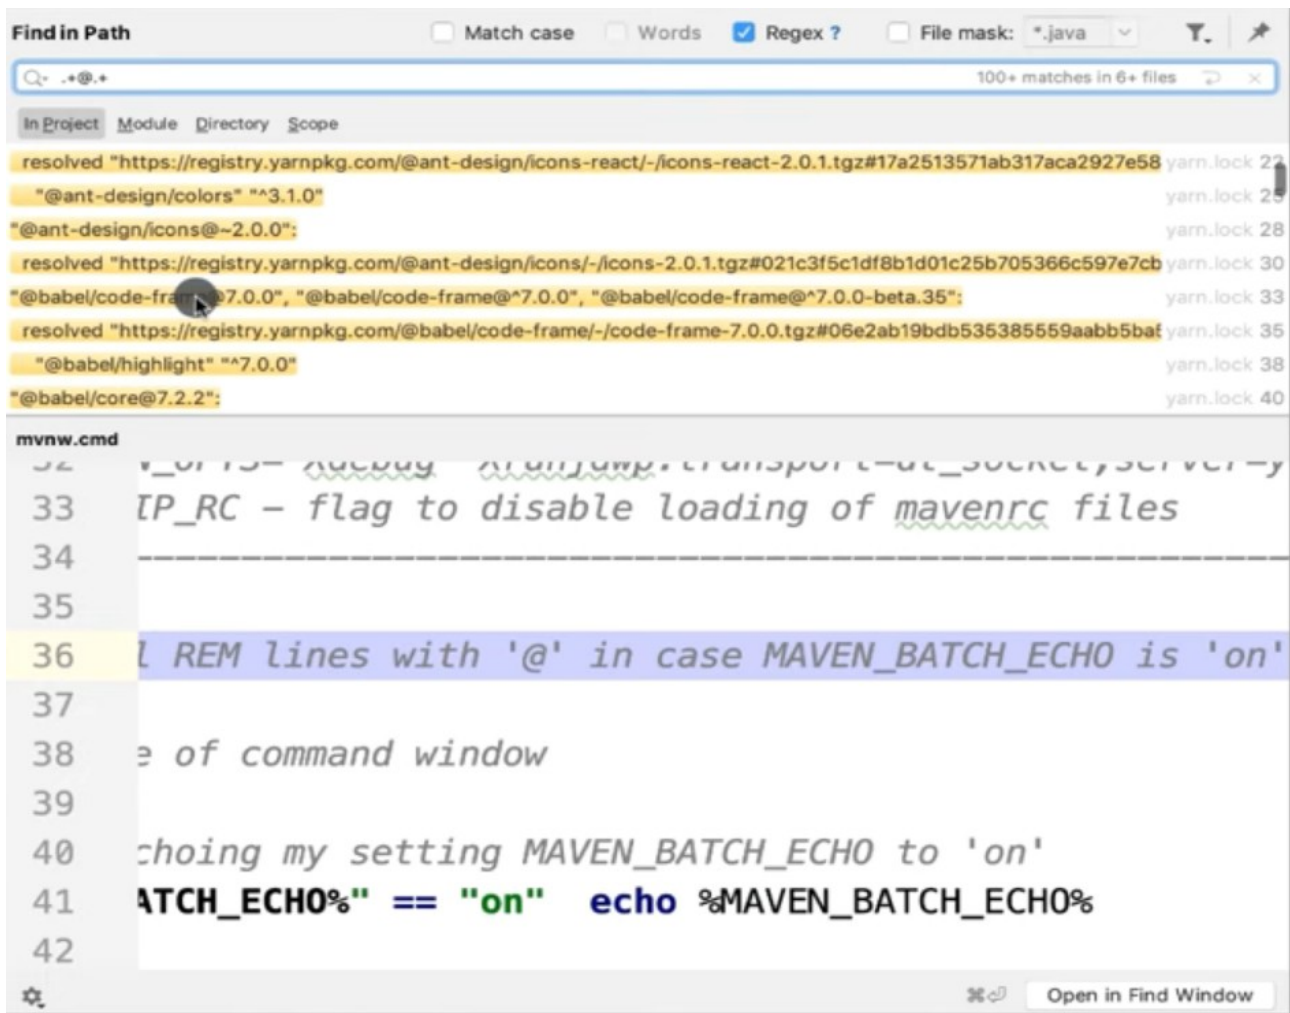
Find in Path

Match case Words Regex ? File mask: *.java

.+@.+ 100+ matches in 6+ files

In Project Module Directory Scope

resolved "https://registry.yarnpkg.com/@ant-design/icons-react/-/icons-react-2.0.1.tgz#17a2513571ab317aca2927e58 yarn.lock 22
"@ant-design/colors" "^3.1.0" yarn.lock 25
"@ant-design/icons@~2.0.0": yarn.lock 28
resolved "https://registry.yarnpkg.com/@ant-design/icons/-/icons-2.0.1.tgz#021c3f5c1df8b1d01c25b705366c597e7cb yarn.lock 30
"@babel/code-fr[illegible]7.0.0", "@babel/code-frame@^7.0.0", "@babel/code-frame@^7.0.0-beta.35": yarn.lock 33
resolved "https://registry.yarnpkg.com/@babel/code-frame/-/code-frame-7.0.0.tgz#06e2ab19bdb535385559aabb5bat yarn.lock 35
"@babel/highlight" "^7.0.0" yarn.lock 38
"@babel/core@7.2.2": yarn.lock 40

mvnw.cmd

33 IP_RC - flag to disable loading of mavenrc files
34 ------------------------------------------------
35
36 l REM lines with '@' in case MAVEN_BATCH_ECHO is 'on'
37
38 e of command window
39
40 choing my setting MAVEN_BATCH_ECHO to 'on'
41 ATCH_ECHO%" == "on" echo %MAVEN_BATCH_ECHO%
42

⌘⏎ Open in Find Window